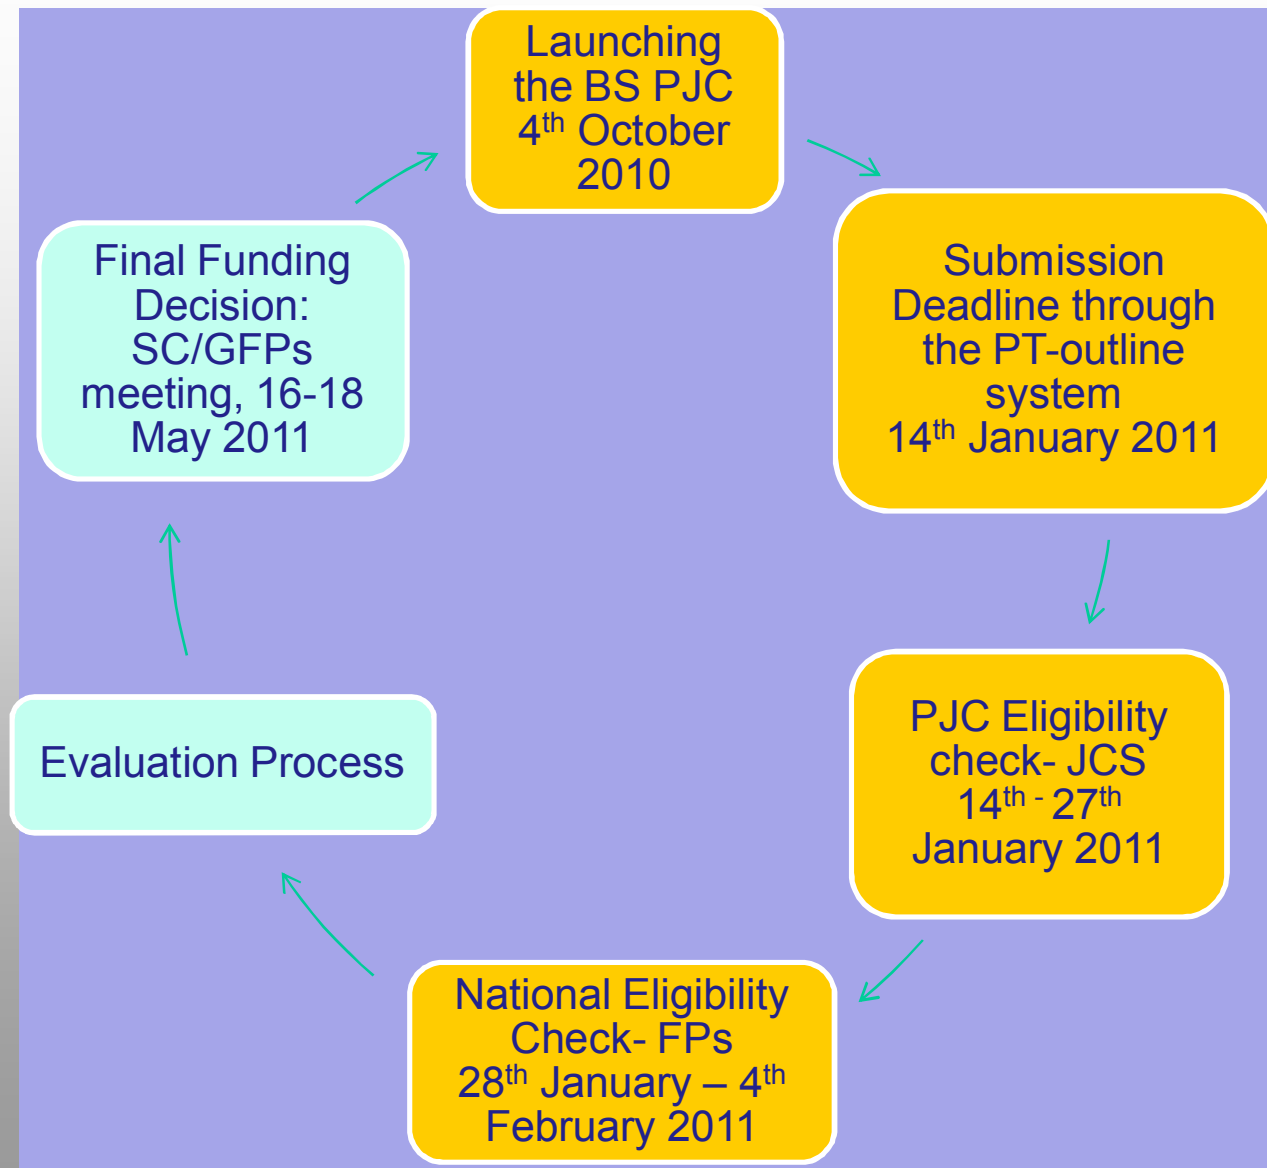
Launching the BS PJC $4^{th}$ October 2010

Submission Deadline through the PT-outline system $14^{th}$ January 2011

PJC Eligibility check- JCS $14^{th}$ - $27^{th}$ January 2011

National Eligibility Check- FPs $28^{th}$ January – $4^{th}$ February 2011

Evaluation Process

Final Funding Decision: SC/GFPs meeting, 16-18 May 2011